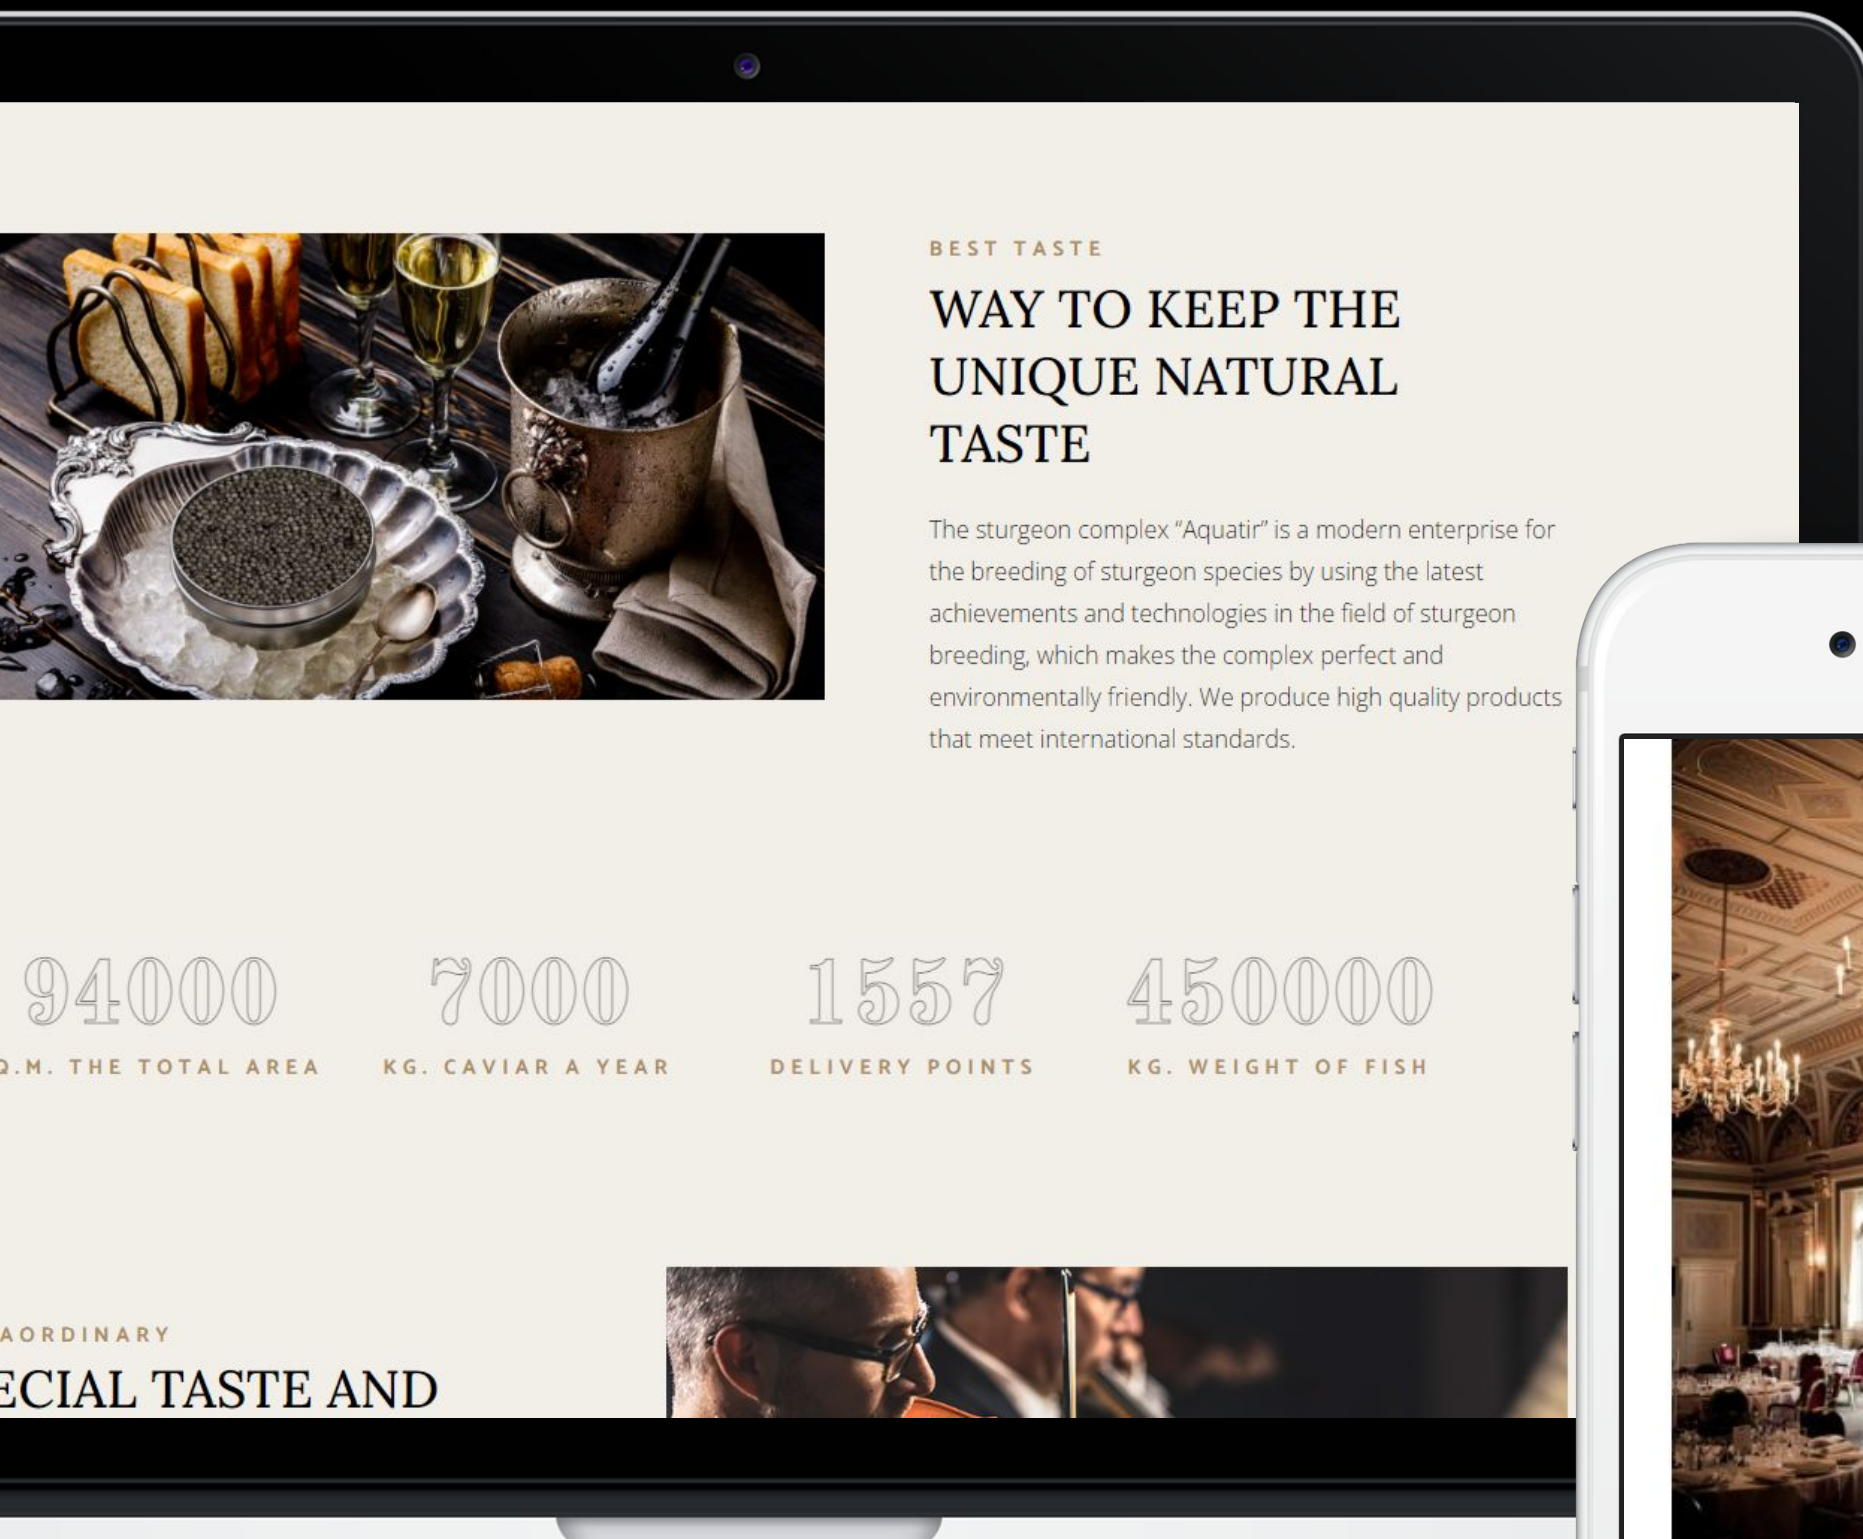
BEST TASTE

WAY TO KEEP THE UNIQUE NATURAL TASTE

The sturgeon complex "Aquatir" is a modern enterprise for the breeding of sturgeon species by using the latest achievements and technologies in the field of sturgeon breeding, which makes the complex perfect and environmentally friendly. We produce high quality products that meet international standards.

94000
Q.M. THE TOTAL AREA

7000
KG. CAVIAR A YEAR

1557
DELIVERY POINTS

450000
KG. WEIGHT OF FISH

AORDINARY

ECIAL TASTE AND